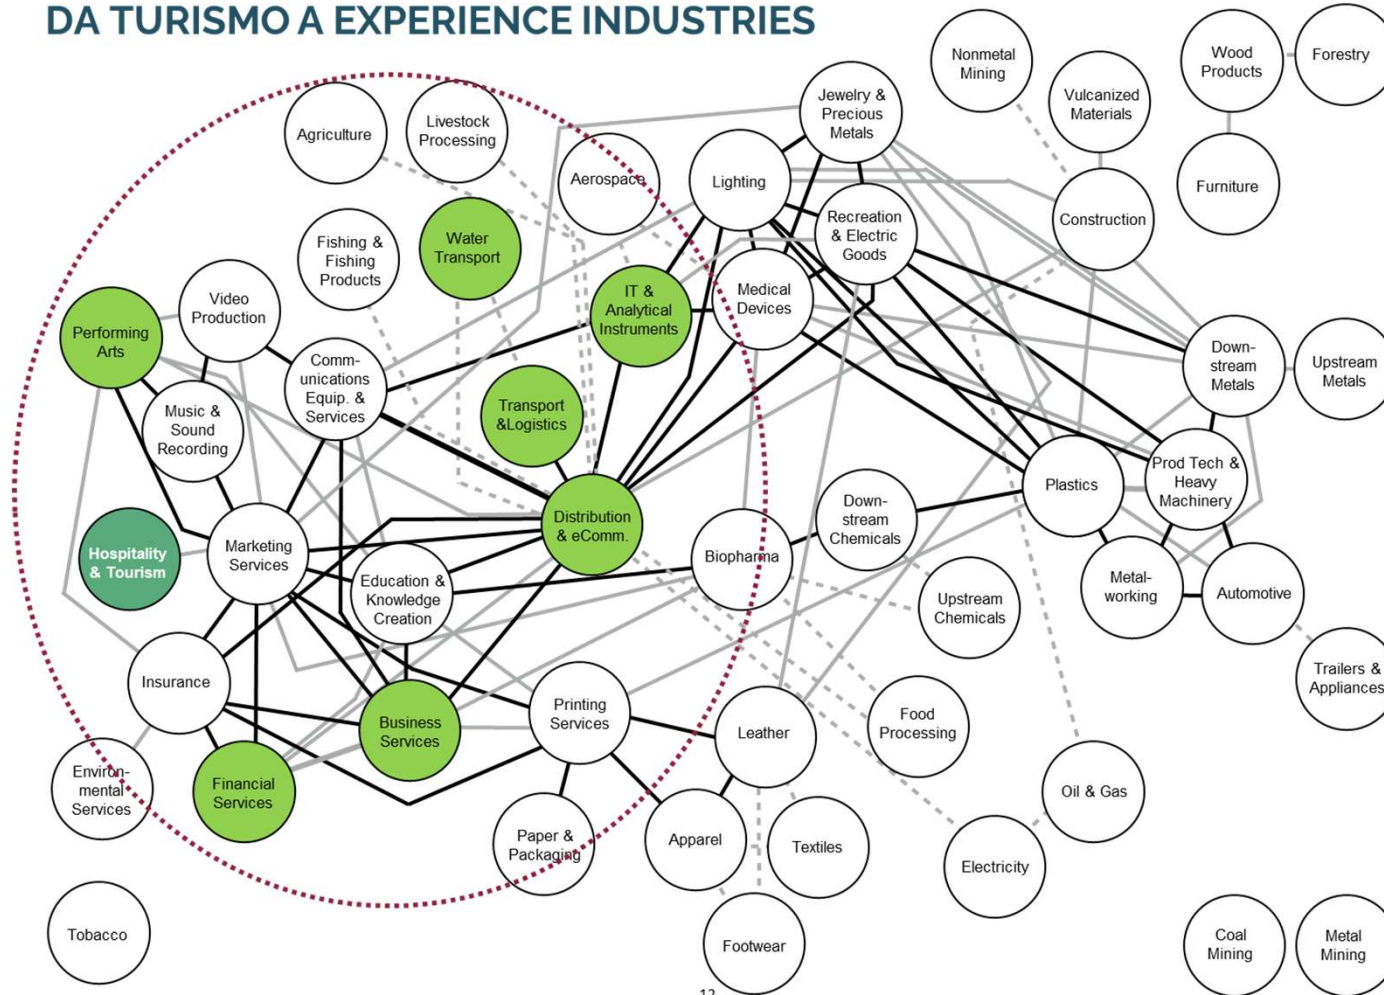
DA TURISMO A EXPERIENCE INDUSTRIES

Nonmetal Mining
Wood Products
Forestry
Vulcanized Materials
Jewelry & Precious Metals
Agriculture
Livestock Processing
Furniture
Aerospace
Lighting
Construction
Recreation & Electric Goods
Fishing & Fishing Products
Water Transport
Medical Devices
IT & Analytical Instruments
Video Production
Performing Arts
Down-stream Metals
Upstream Metals
Comm-unications Equip. & Services
Music & Sound Recording
Transport &Logistics
Prod Tech & Heavy Machinery
Plastics
Distribution & eComm.
Down-stream Chemicals
Hospitality & Tourism
Marketing Services
Biopharma
Education & Knowledge Creation
Metal-working
Automotive
Upstream Chemicals
Insurance
Trailers & Appliances
Printing Services
Business Services
Food Processing
Leather
Environ-mental Services
Financial Services
Oil & Gas
Paper & Packaging
Apparel
Textiles
Electricity
Tobacco
Footwear
Coal Mining
Metal Mining
12